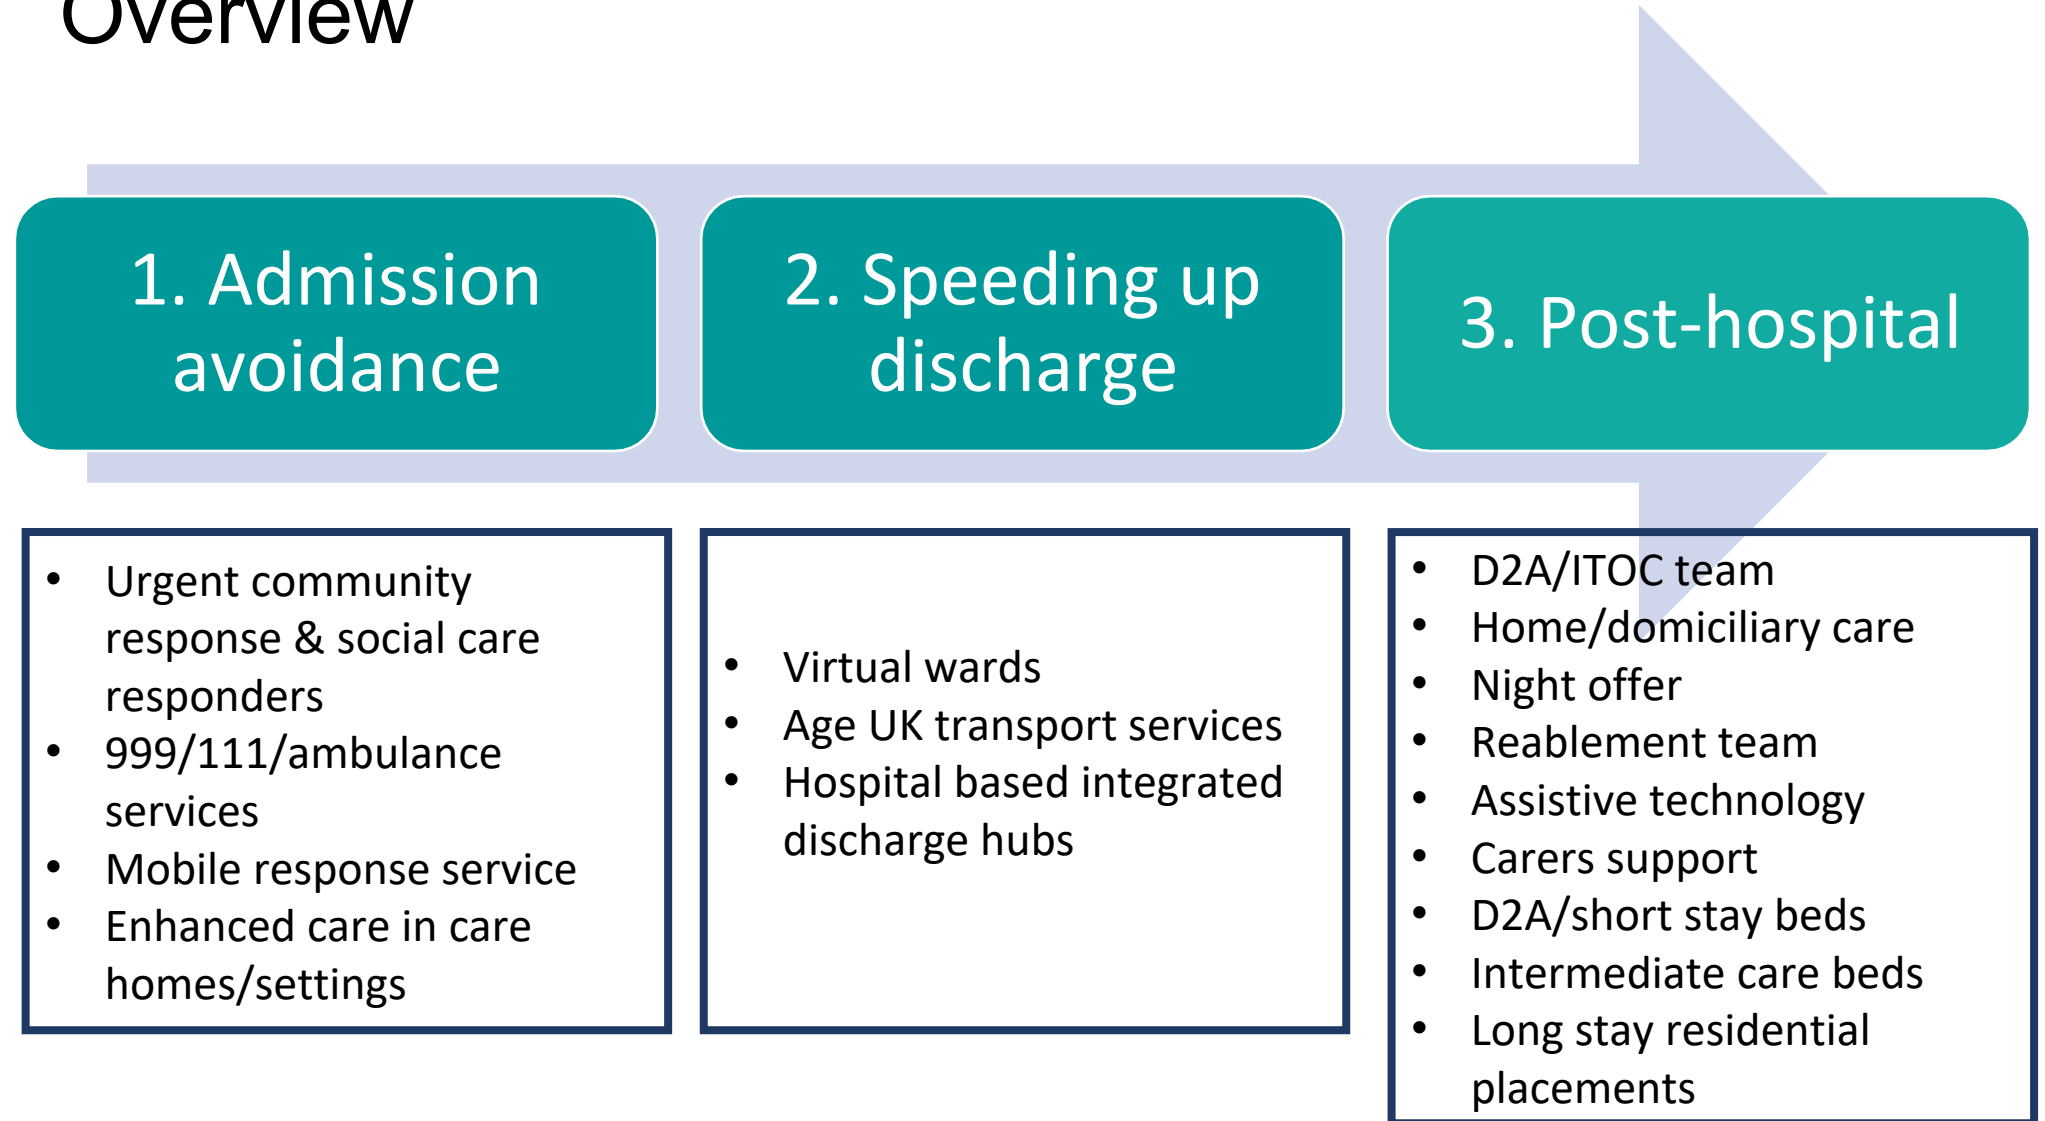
Overview

1. Admission avoidance

2. Speeding up discharge

3. Post-hospital

- Urgent community response & social care responders
- 999/111/ambulance services
- Mobile response service
- Enhanced care in care homes/settings

- Virtual wards
- Age UK transport services
- Hospital based integrated discharge hubs

- D2A/ITOC team
- Home/domiciliary care
- Night offer
- Reablement team
- Assistive technology
- Carers support
- D2A/short stay beds
- Intermediate care beds
- Long stay residential placements